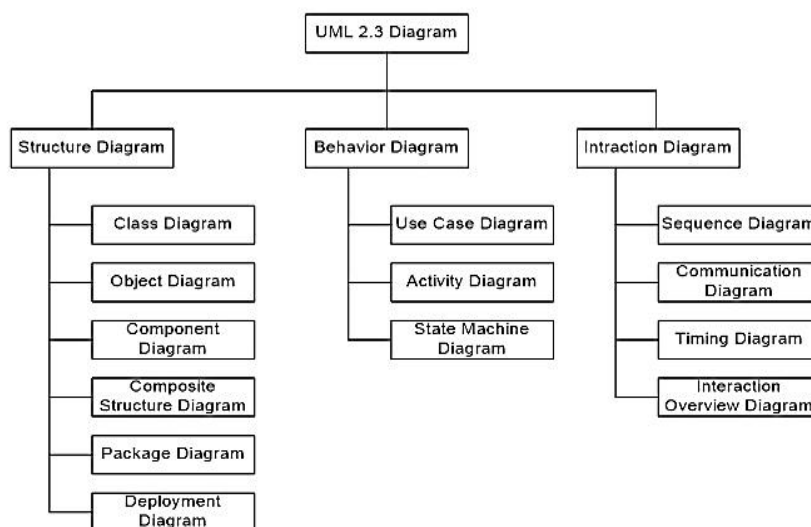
UML 2.3 Diagram

Structure Diagram

Class Diagram

Object Diagram

Component Diagram

Composite Structure Diagram

Package Diagram

Deployment Diagram

Behavior Diagram

Use Case Diagram

Activity Diagram

State Machine Diagram

Intraction Diagram

Sequence Diagram

Communication Diagram

Timing Diagram

Interaction Overview Diagram